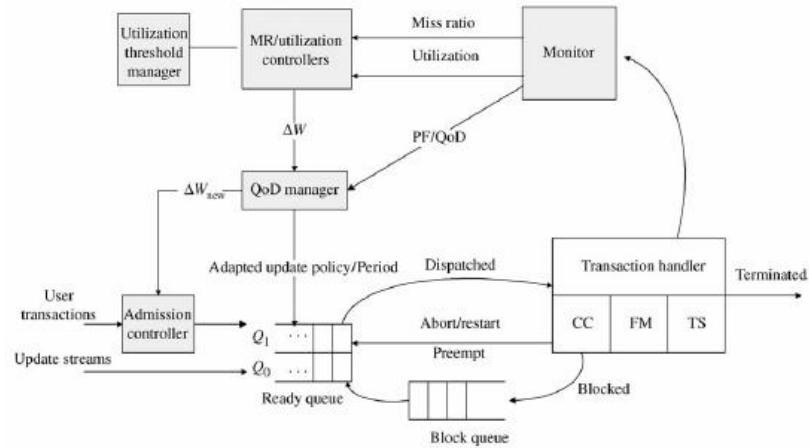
Utilization threshold manager

MR/utilization controllers

Miss ratio

Utilization

Monitor

$\Delta W$

PF/QoD

$\Delta W_{new}$

QoD manager

Adapted update policy/Period

Dispatched

Transaction handler

Terminated

User transactions

Admission controller

$Q_1$

Abort/restart

CC

FM

TS

Preempt

Update streams

$Q_0$

Ready queue

Blocked

Block queue